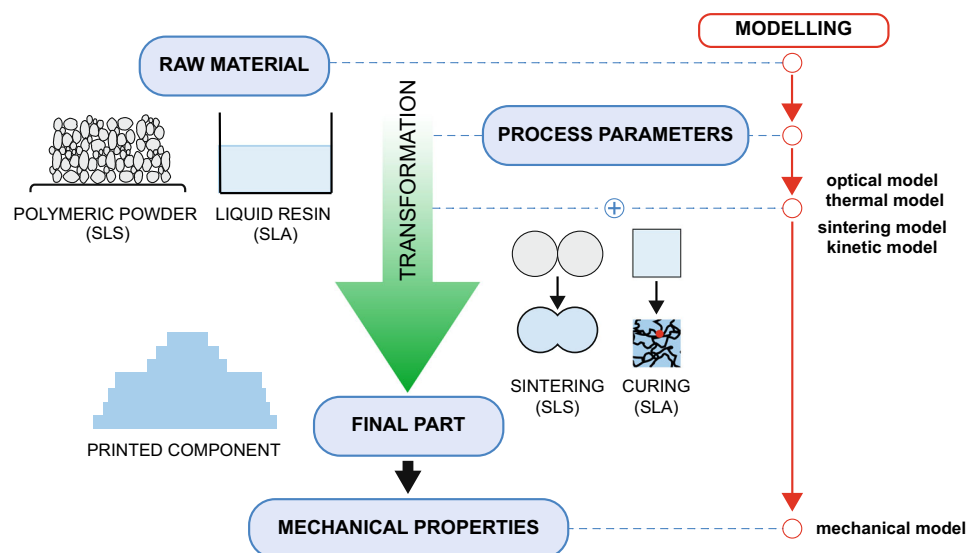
MODELLING

RAW MATERIAL

TRANSFORMATION

PROCESS PARAMETERS

POLYMERIC POWDER (SLS)

LIQUID RESIN (SLA)

optical model
thermal model

sintering model
kinetic model

SINTERING (SLS)

CURING (SLA)

PRINTED COMPONENT

FINAL PART

MECHANICAL PROPERTIES

mechanical model